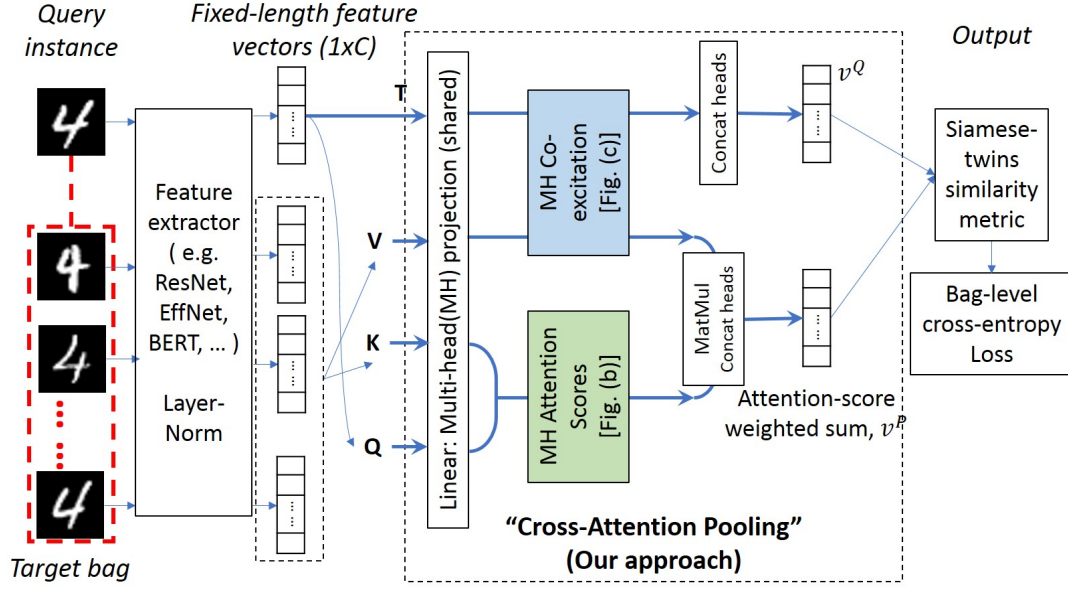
Query instance

Fixed-length feature vectors (1xC)

Output

4

4

4

4

Target bag

Feature extractor ( e.g. ResNet, EffNet, BERT, ... )

Layer-Norm

T

V

K

Q

Linear: Multi-head(MH) projection (shared)

MH Co-excitation [Fig. (c)]

MH Attention Scores [Fig. (b)]

Concat heads

$v^Q$

MatMul

Concat heads

Attention-score weighted sum, $v^P$

Siamese-twins similarity metric

Bag-level cross-entropy Loss

"Cross-Attention Pooling" (Our approach)